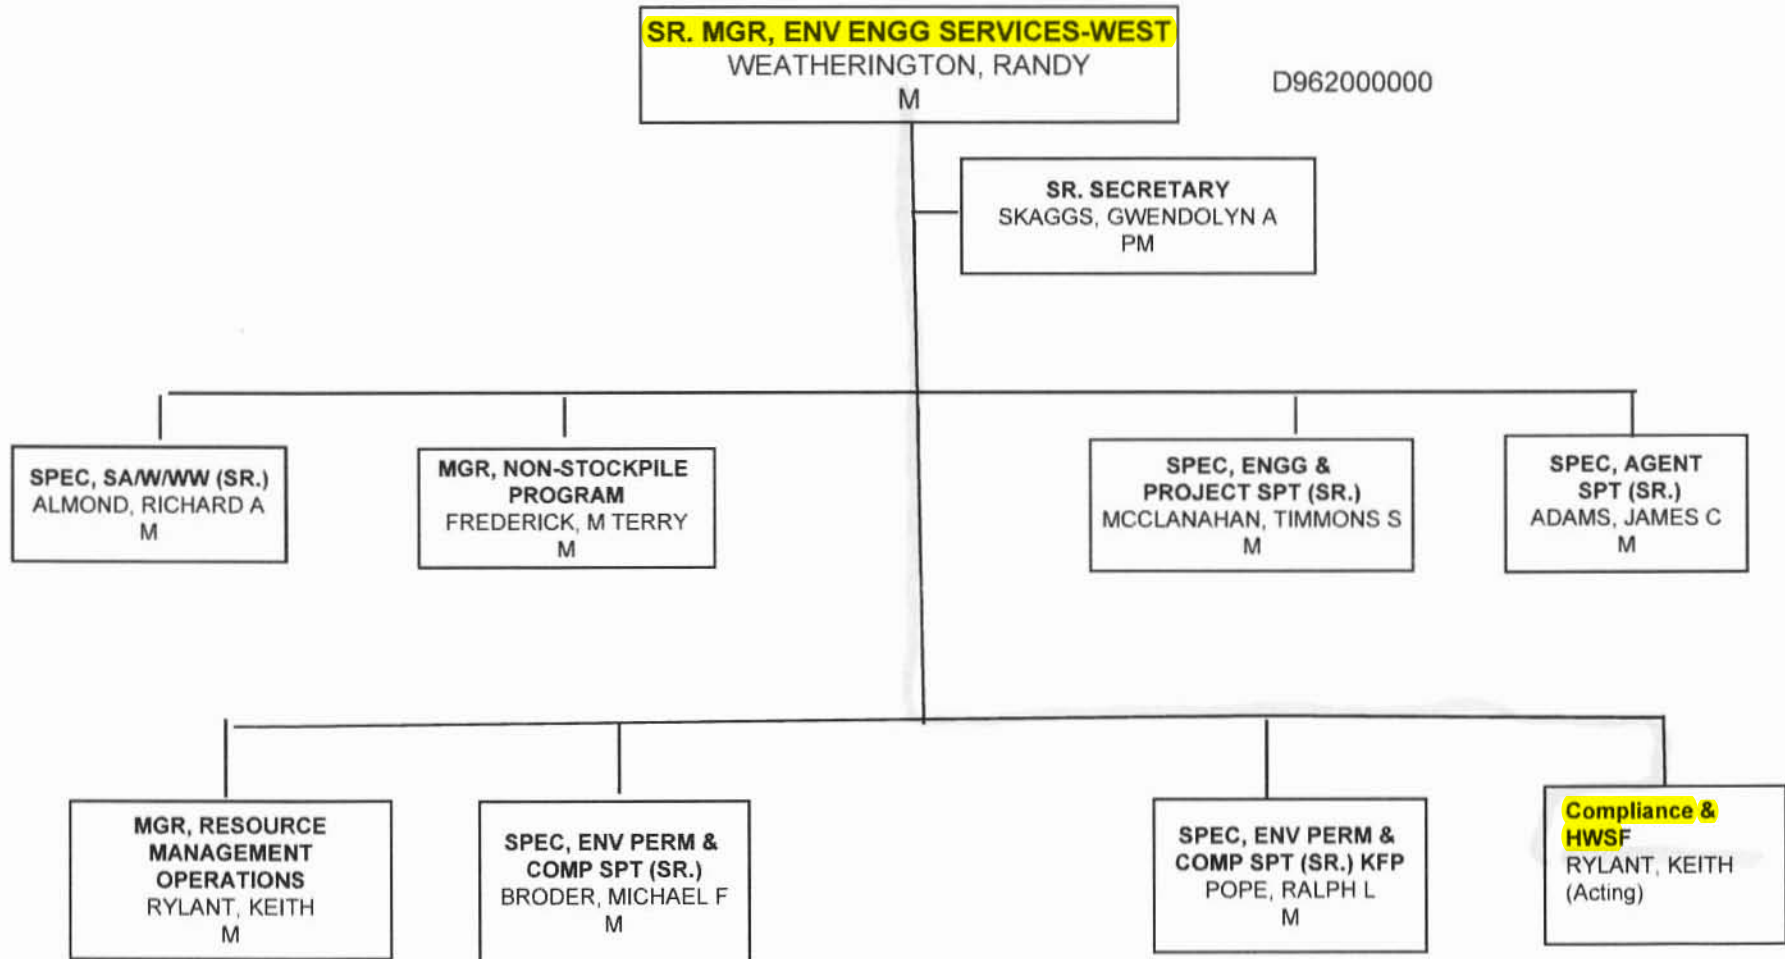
SR. MGR, ENV ENGG SERVICES-WEST
WEATHERINGTON, RANDY
M

D962000000

SR. SECRETARY
SKAGGS, GWENDOLYN A
PM

SPEC, SA/W/WW (SR.)
ALMOND, RICHARD A
M

MGR, NON-STOCKPILE PROGRAM
FREDERICK, M TERRY
M

SPEC, ENGG & PROJECT SPT (SR.)
MCCLANAHAN, TIMMONS S
M

SPEC, AGENT SPT (SR.)
ADAMS, JAMES C
M

MGR, RESOURCE MANAGEMENT OPERATIONS
RYLANT, KEITH
M

SPEC, ENV PERM & COMP SPT (SR.)
BRODER, MICHAEL F
M

SPEC, ENV PERM & COMP SPT (SR.) KFP
POPE, RALPH L
M

Compliance & HWSF
RYLANT, KEITH
(Acting)